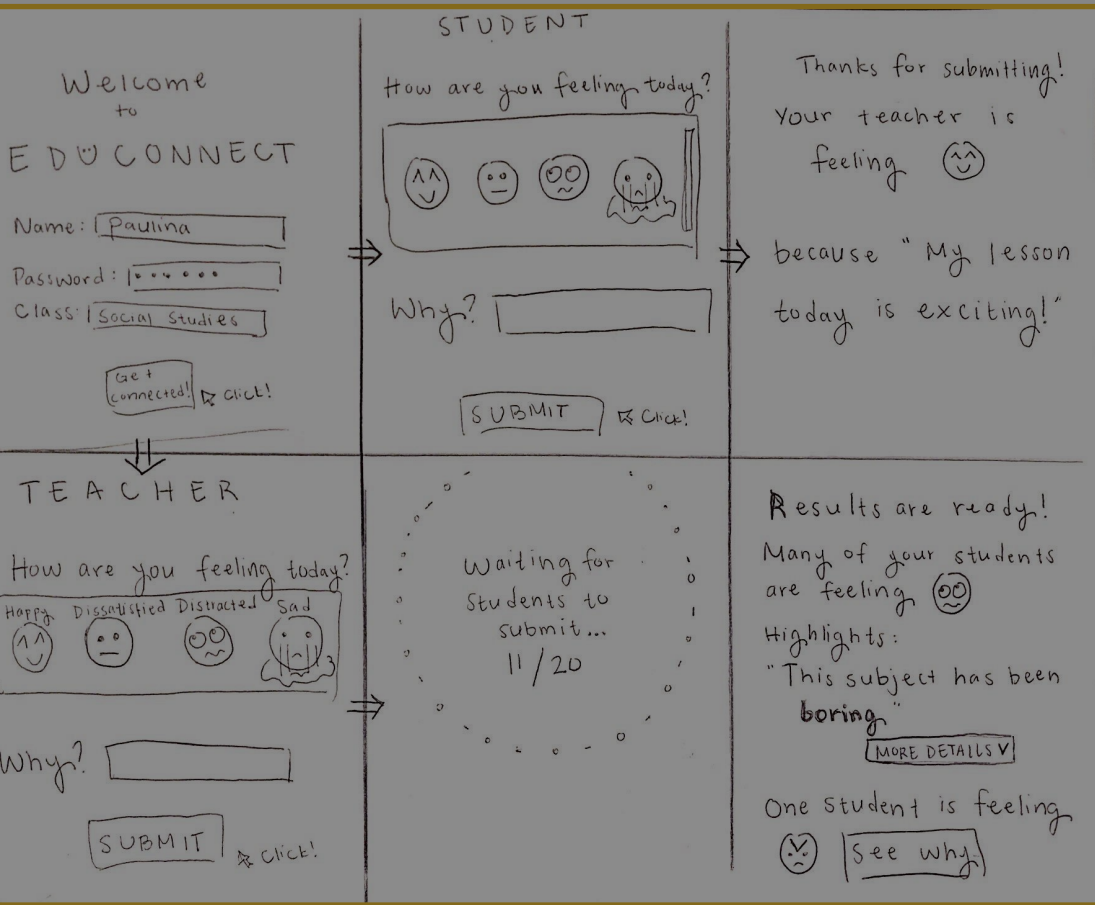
Welcome to EDUCONNECT

Name: Paulina

Password: ••••••

Class: Social Studies

Get connected! Click!

STUDENT

How are you feeling today?

Why?

SUBMIT Click!

Thanks for submitting! Your teacher is feeling

because "My lesson today is exciting!"

TEACHER

How are you feeling today?

Happy Dissatisfied Distracted Sad

Why?

SUBMIT Click!

Waiting for Students to submit... 11/20

Results are ready! Many of your students are feeling

Highlights: "This subject has been boring"

MORE DETAILS

One student is feeling See why